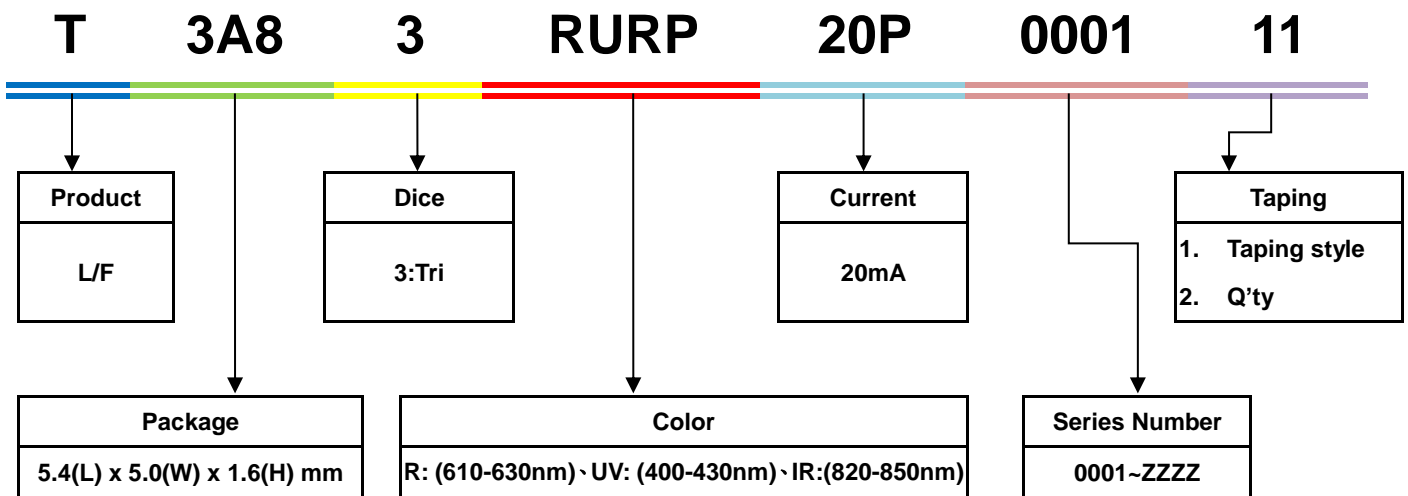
T 3A8 3 RURP 20P 0001 11

| Product |
|---|
| L/F |

| Dice |
|---|
| 3:Tri |

| Current |
|---|
| 20mA |

| Taping |
|---|
| 1. Taping style<br>2. Q’ty |

| Package |
|---|
| 5.4(L) x 5.0(W) x 1.6(H) mm |

| Color |
|---|
| R: (610-630nm)、UV: (400-430nm)、IR:(820-850nm) |

| Series Number |
|---|
| 0001~ZZZZ |